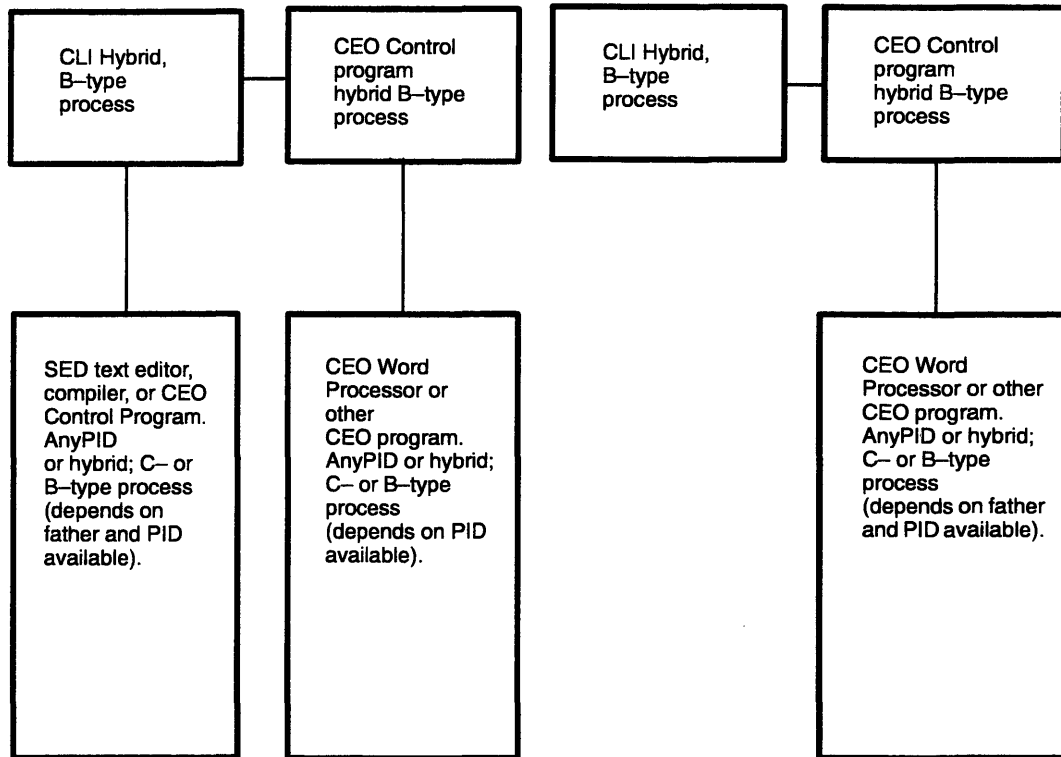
CLI Hybrid, B–type process

CEO Control program hybrid B–type process

SED text editor, compiler, or CEO Control Program. AnyPID or hybrid; C– or B–type process (depends on father and PID available).

CEO Word Processor or other CEO program. AnyPID or hybrid; C– or B–type process (depends on PID available).

CLI Hybrid, B–type process

CEO Control program hybrid B–type process

CEO Word Processor or other CEO program. AnyPID or hybrid; C– or B–type process (depends on father and PID available).